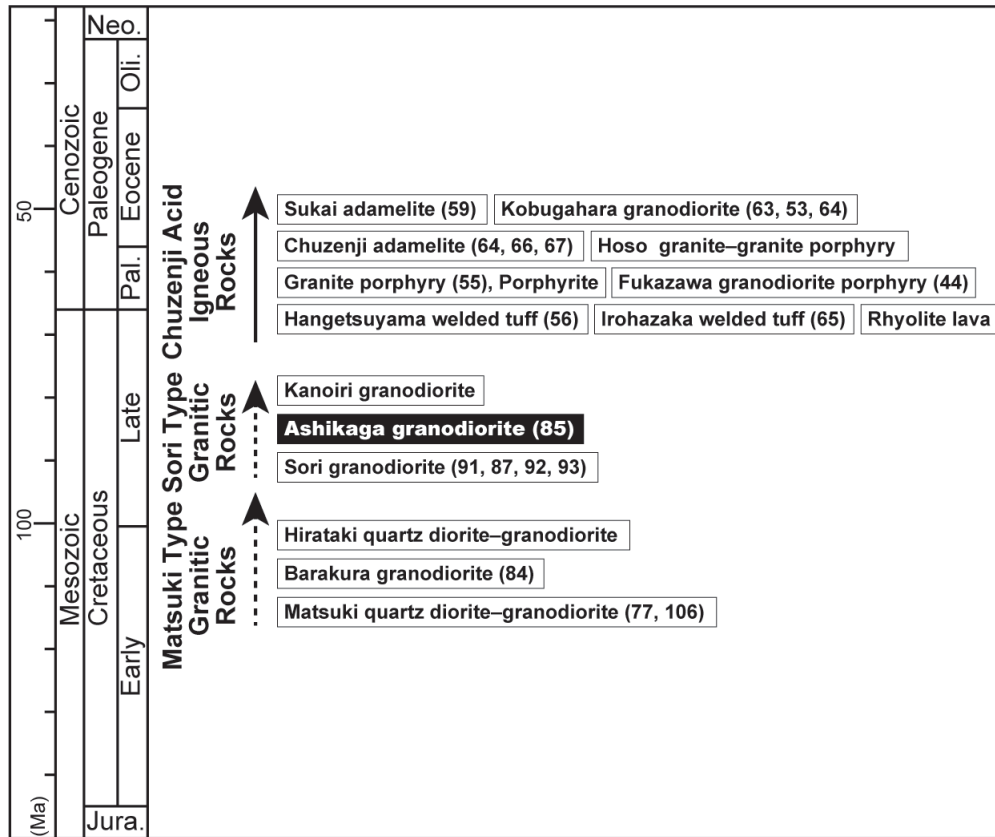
(Ma)
50
100
Cenozoic
Mesozoic
Neo.
Paleogene
Cretaceous
Jura.
Oli.
Eocene
Pal.
Late
Early

Chuzenji Acid Igneous Rocks
Sukai adamelite (59)
Kobugahara granodiorite (63, 53, 64)
Chuzenji adamelite (64, 66, 67)
Hoso granite–granite porphyry
Granite porphyry (55), Porphyrite
Fukazawa granodiorite porphyry (44)
Hangetsuyama welded tuff (56)
Irohazaka welded tuff (65)
Rhyolite lava

Sori Type Granitic Rocks
Kanoiri granodiorite
Ashikaga granodiorite (85)
Sori granodiorite (91, 87, 92, 93)

Matsuki Type Granitic Rocks
Hirataki quartz diorite–granodiorite
Barakura granodiorite (84)
Matsuki quartz diorite–granodiorite (77, 106)